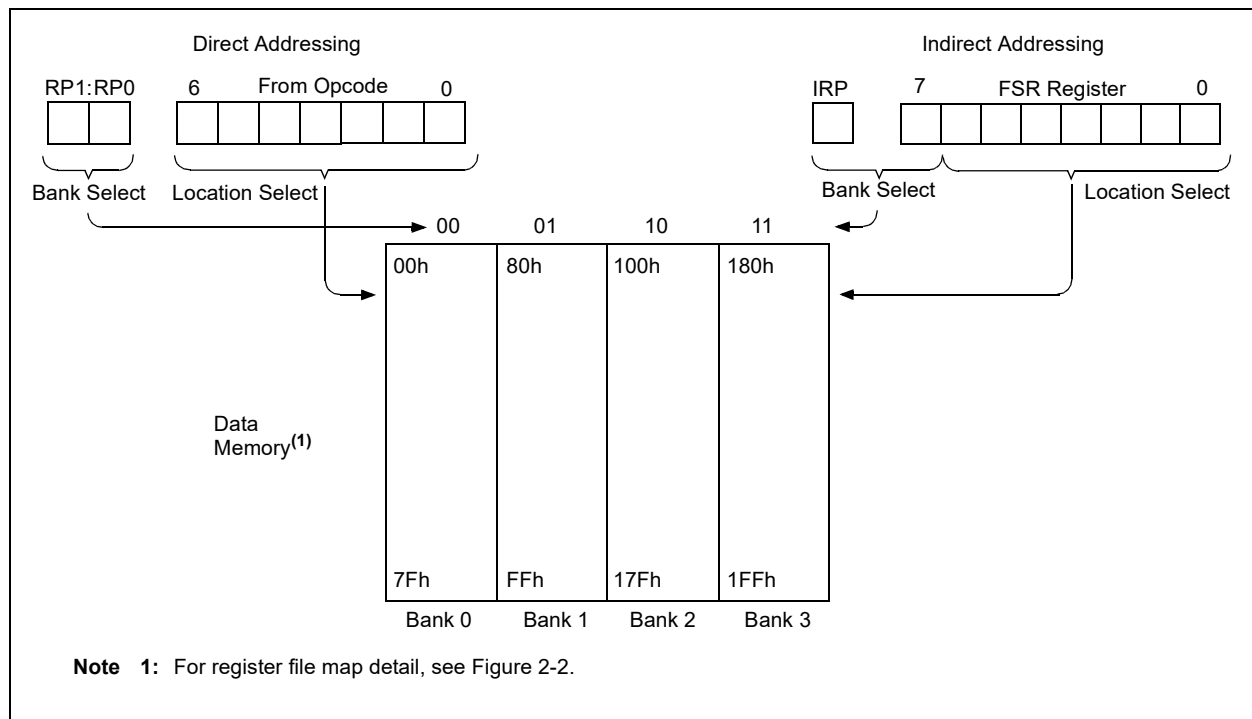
Direct Addressing

RP1:RP0 6 From Opcode 0

Bank Select Location Select

Indirect Addressing

IRP 7 FSR Register 0

Bank Select Location Select

00 01 10 11

| 00h | 80h | 100h | 180h |
|---|---|---|---|
| 7Fh | FFh | 17Fh | 1FFh |
| Bank 0 | Bank 1 | Bank 2 | Bank 3 |

Data Memory$^{(1)}$

**Note 1:** For register file map detail, see Figure 2-2.